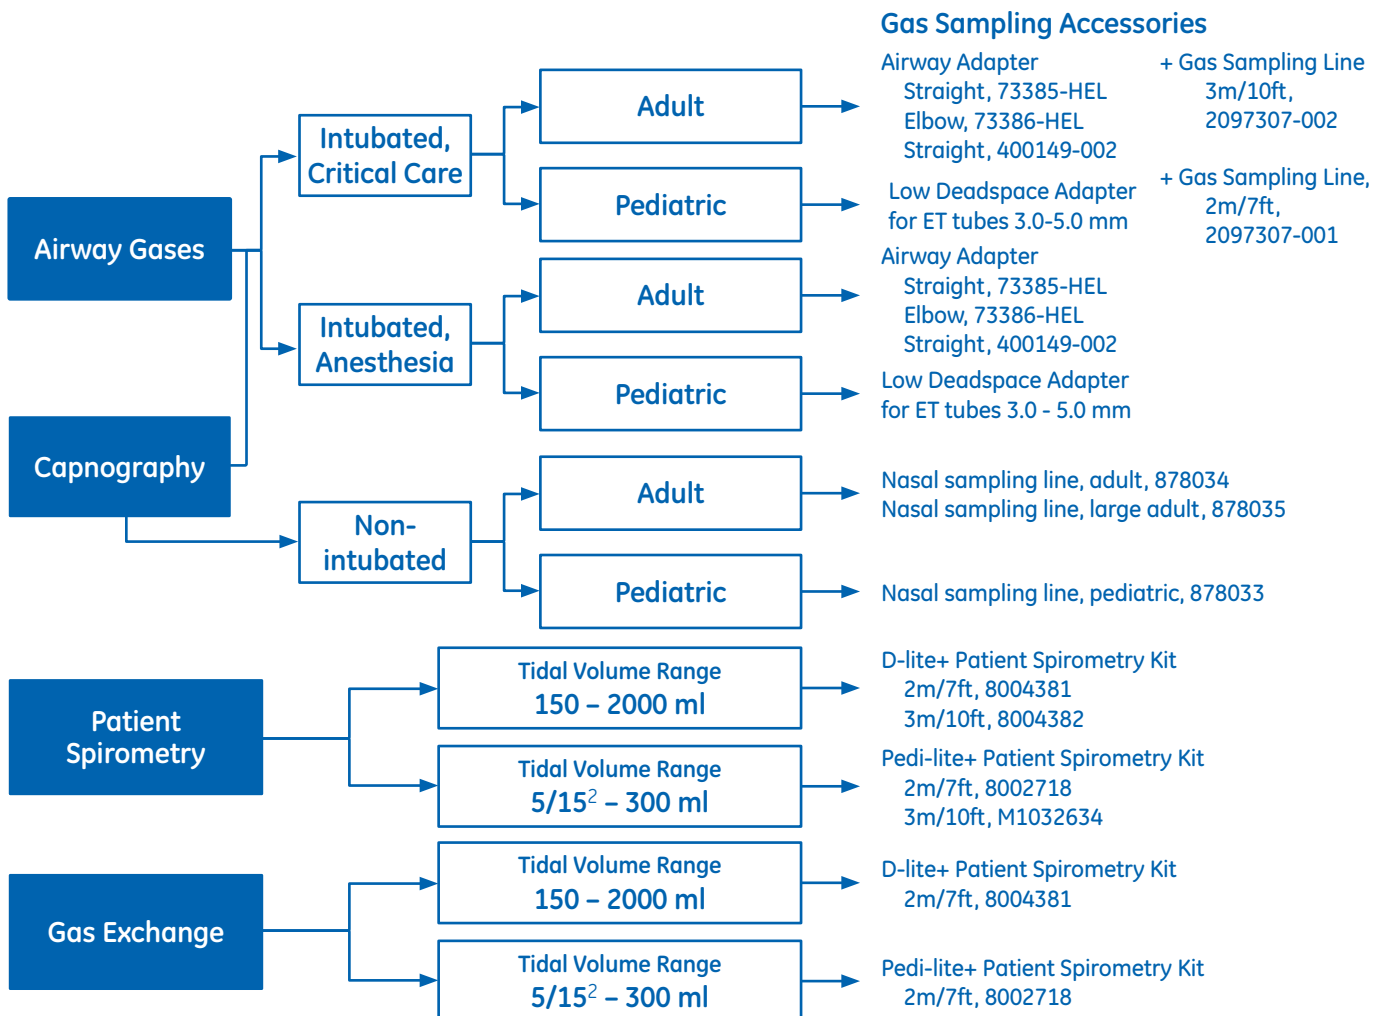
Gas Sampling Accessories

Airway Gases

Capnography

Intubated, Critical Care

Intubated, Anesthesia

Non-intubated

Adult

Pediatric

Adult

Pediatric

Adult

Pediatric

Airway Adapter
Straight, 73385-HEL
Elbow, 73386-HEL
Straight, 400149-002

+ Gas Sampling Line
3m/10ft,
2097307-002

Low Deadspace Adapter for ET tubes 3.0-5.0 mm

+ Gas Sampling Line,
2m/7ft,
2097307-001

Airway Adapter
Straight, 73385-HEL
Elbow, 73386-HEL
Straight, 400149-002

Low Deadspace Adapter for ET tubes 3.0 - 5.0 mm

Nasal sampling line, adult, 878034
Nasal sampling line, large adult, 878035

Nasal sampling line, pediatric, 878033

Patient Spirometry

Tidal Volume Range
150 – 2000 ml

Tidal Volume Range
$5/15^2$ – 300 ml

D-lite+ Patient Spirometry Kit
2m/7ft, 8004381
3m/10ft, 8004382

Pedi-lite+ Patient Spirometry Kit
2m/7ft, 8002718
3m/10ft, M1032634

Gas Exchange

Tidal Volume Range
150 – 2000 ml

Tidal Volume Range
$5/15^2$ – 300 ml

D-lite+ Patient Spirometry Kit
2m/7ft, 8004381

Pedi-lite+ Patient Spirometry Kit
2m/7ft, 8002718